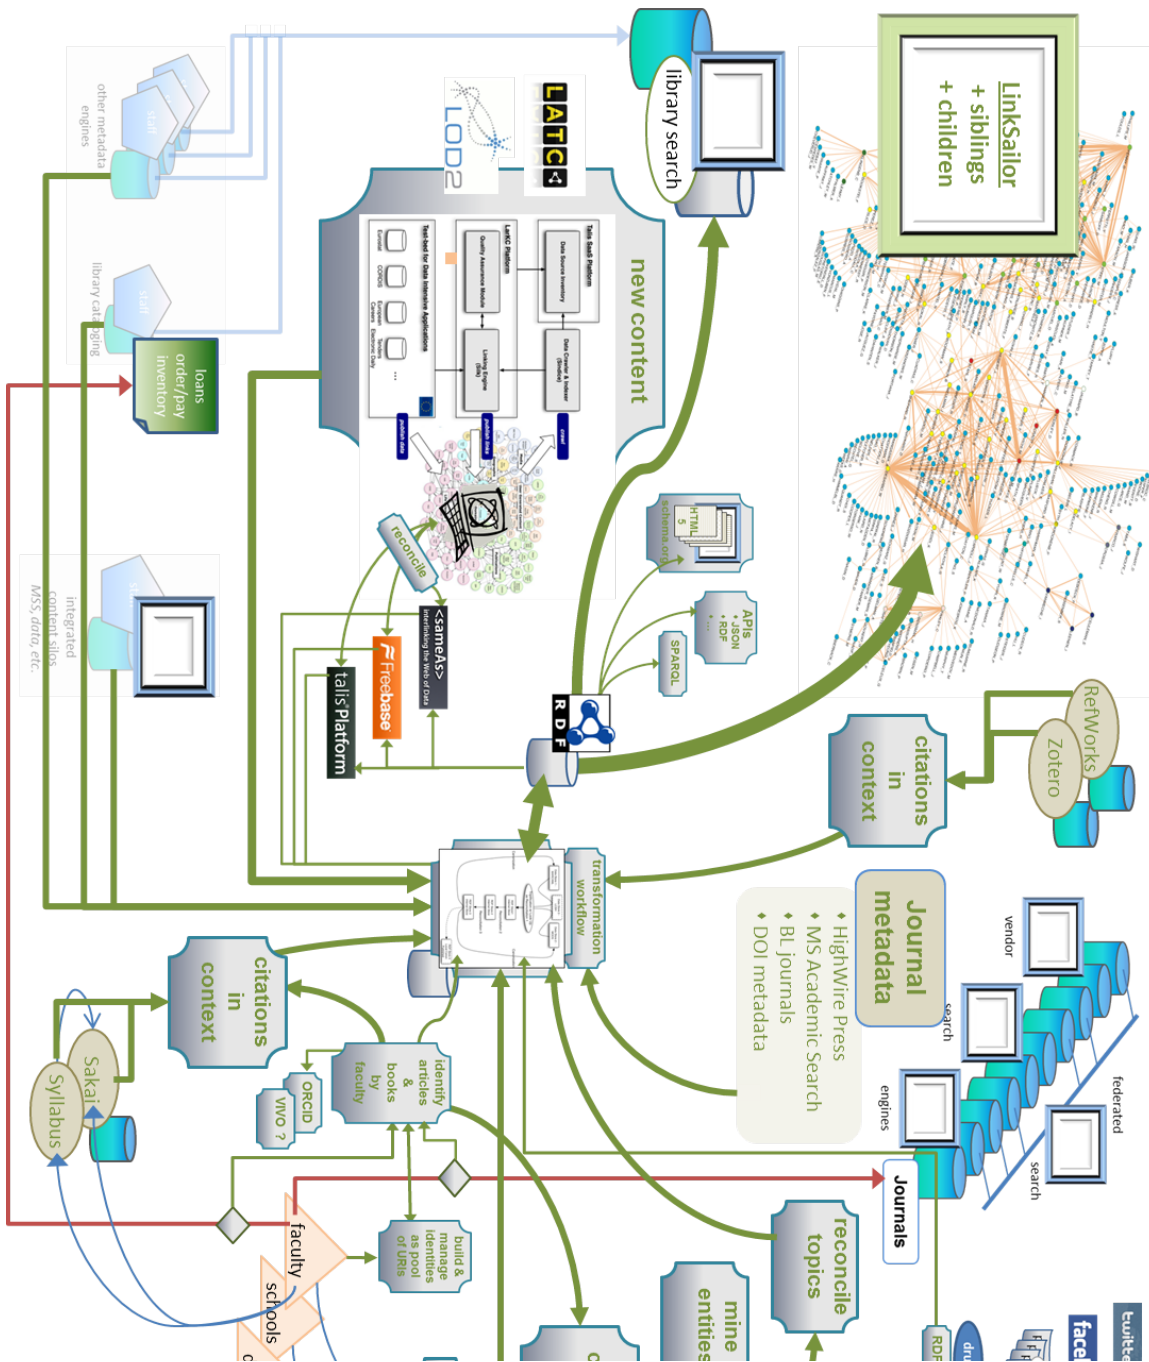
other metadata engines

staff

library cataloging

staff

loans order/pay inventory

integrated content silos MSS, data, etc.

LOD2

LATC

library search

LinkSailor + siblings + children

new content

Talis SaaS Platform

Data Source Inventory

Data Crawler & Indexer

LarKC Platform

Quality Assurance Module

Linking Engine

Test-bed for Data Intensive Applications

publish data

publish links

crawl

HTML 5

schema.org

APIs • JSON • RDF • ...

SPARQL

RDF

reconcile

<sameAs> Interlinking the Web of Data

Freebase

talis Platform

citations in context

RefWorks

Zotero

transformation workflow

Journal metadata

• HighWire Press
• MS Academic Search
• BL journals
• DOI metadata

vendor

search

engines

federated

search

citations in context

Syllabus

Sakai

identify articles & books by faculty

ORCID

VIVO ?

build & manage identities as pool of URIs

faculty

schools

Journals

reconcile topics

mine entities

twitter

facebook

RDF